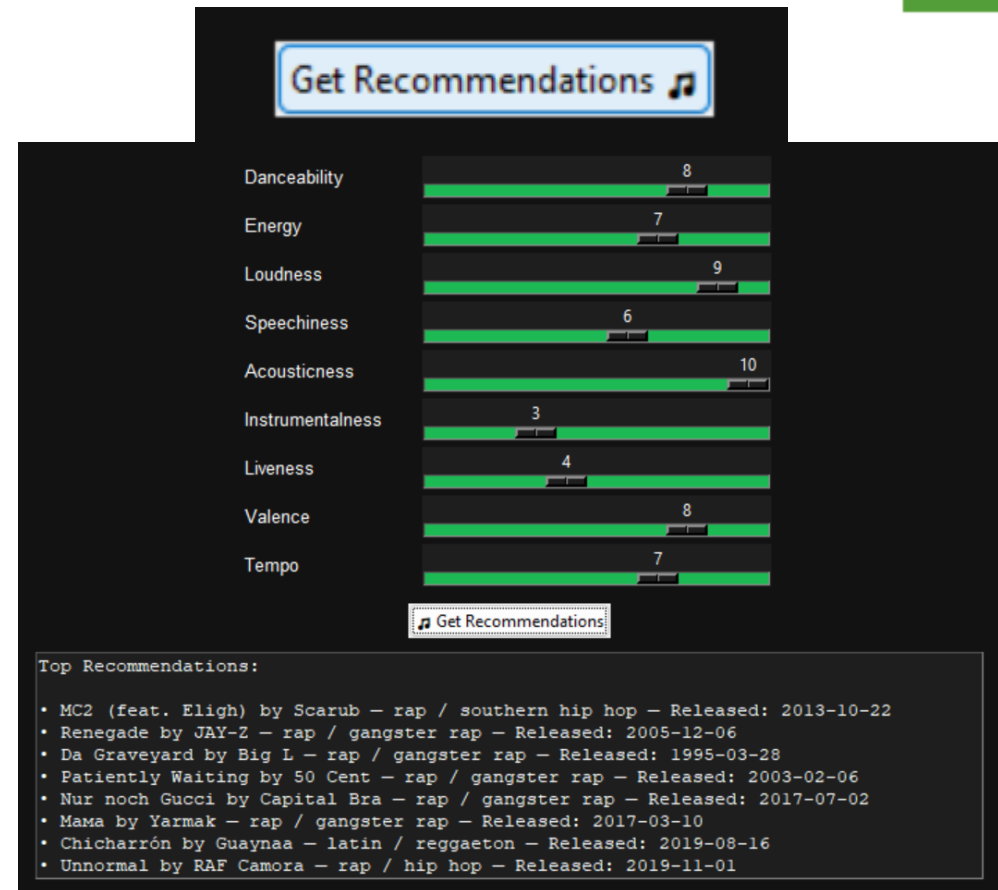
Get Recommendations ♫

Danceability 8
Energy 7
Loudness 9
Speechiness 6
Acousticness 10
Instrumentalness 3
Liveness 4
Valence 8
Tempo 7

♫ Get Recommendations

Top Recommendations:

• MC2 (feat. Eligh) by Scarub — rap / southern hip hop — Released: 2013-10-22
• Renegade by JAY-Z — rap / gangster rap — Released: 2005-12-06
• Da Graveyard by Big L — rap / gangster rap — Released: 1995-03-28
• Patiently Waiting by 50 Cent — rap / gangster rap — Released: 2003-02-06
• Nur noch Gucci by Capital Bra — rap / gangster rap — Released: 2017-07-02
• Mama by Yarmak — rap / gangster rap — Released: 2017-03-10
• Chicharrón by Guaynaa — latin / reggaeton — Released: 2019-08-16
• Unnormal by RAF Camora — rap / hip hop — Released: 2019-11-01